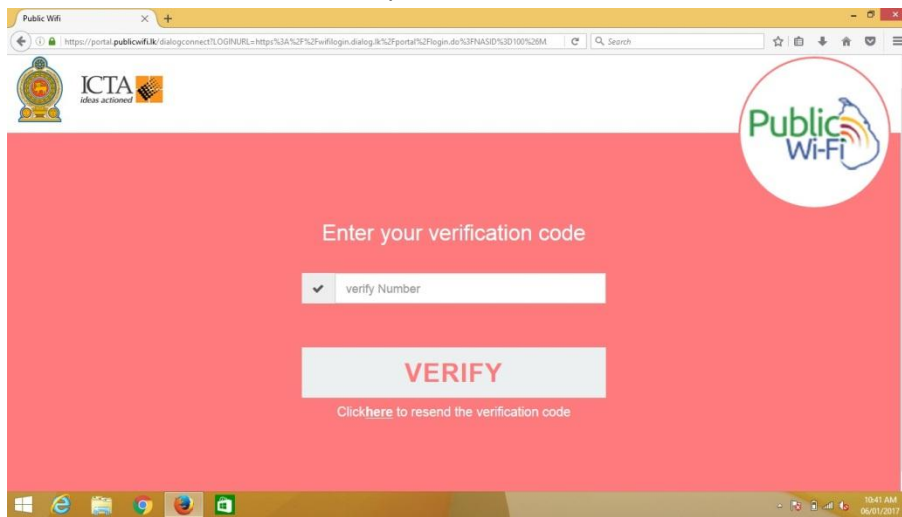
Public Wifi

https://portal.publicwifi.lk/dialogconnect?LOGINURL=https%3A%2F%2Fwifilogin.dialog.lk%2Fportal%2Flogin.do%3FNASID%3D100%26M

Search

ICTA
ideas actioned

Public
Wi-Fi

Enter your verification code

verify Number

VERIFY

Clickhere to resend the verification code

10:41 AM
06/01/2017